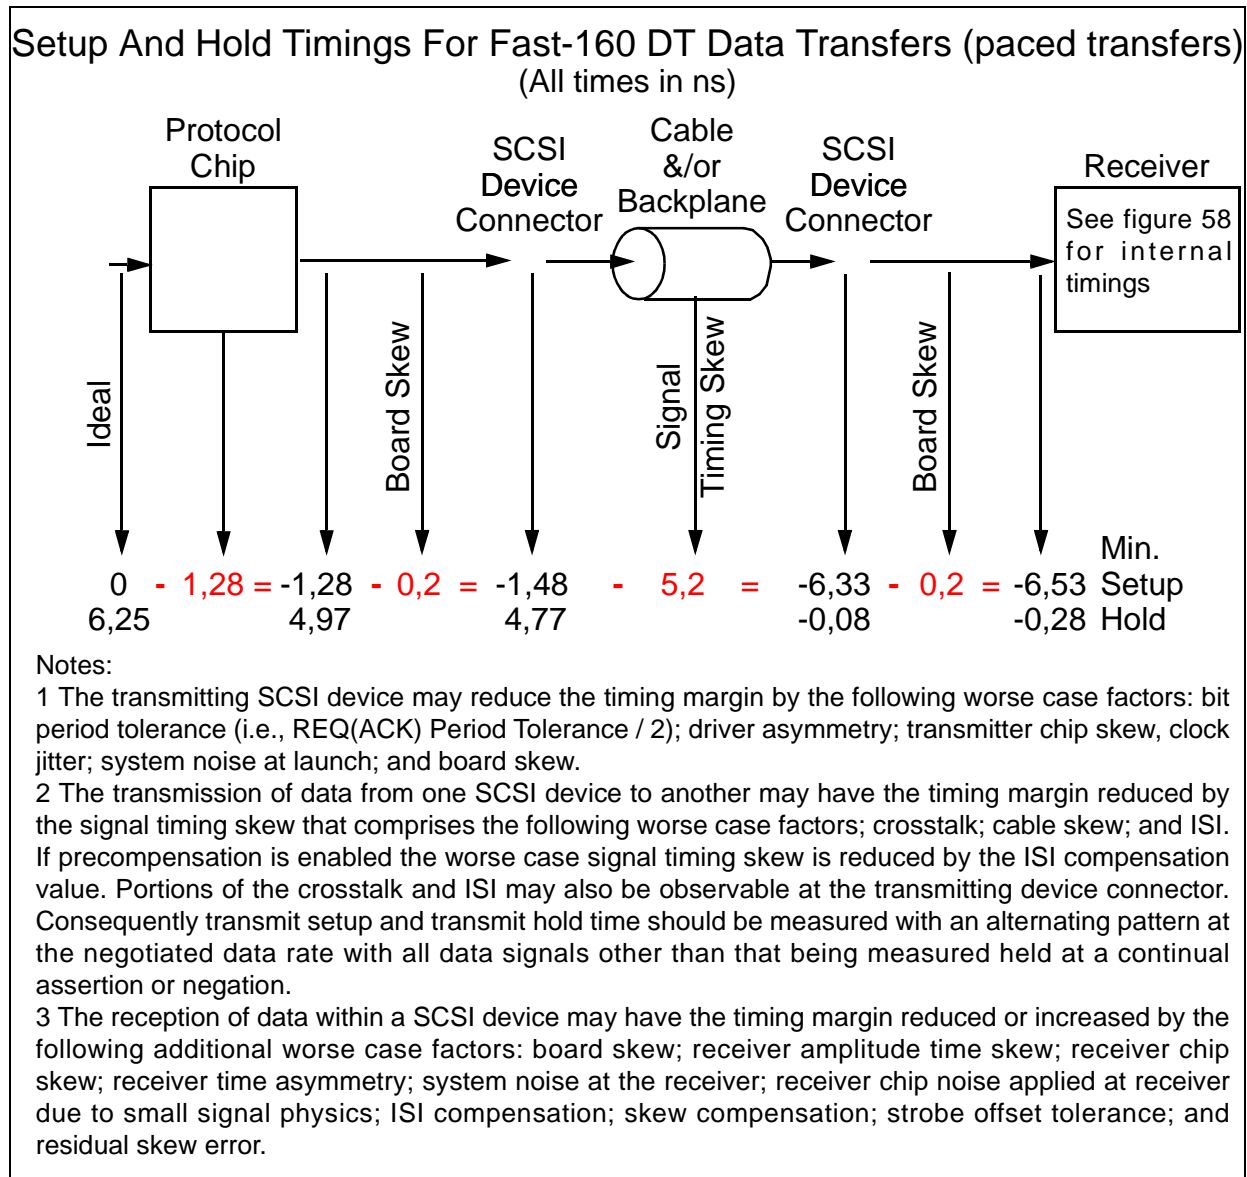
Setup And Hold Timings For Fast-160 DT Data Transfers (paced transfers)
(All times in ns)

Protocol Chip

SCSI Device Connector

Cable &/or Backplane

SCSI Device Connector

Receiver

See figure 58 for internal timings

Ideal

Board Skew

Signal Timing Skew

Board Skew

Min.

0 - 1,28 = -1,28 - 0,2 = -1,48 - 5,2 = -6,33 - 0,2 = -6,53 Setup
6,25 4,97 4,77 -0,08 -0,28 Hold

Notes:
1 The transmitting SCSI device may reduce the timing margin by the following worse case factors: bit period tolerance (i.e., REQ(ACK) Period Tolerance / 2); driver asymmetry; transmitter chip skew, clock jitter; system noise at launch; and board skew.
2 The transmission of data from one SCSI device to another may have the timing margin reduced by the signal timing skew that comprises the following worse case factors; crosstalk; cable skew; and ISI. If precompensation is enabled the worse case signal timing skew is reduced by the ISI compensation value. Portions of the crosstalk and ISI may also be observable at the transmitting device connector. Consequently transmit setup and transmit hold time should be measured with an alternating pattern at the negotiated data rate with all data signals other than that being measured held at a continual assertion or negation.
3 The reception of data within a SCSI device may have the timing margin reduced or increased by the following additional worse case factors: board skew; receiver amplitude time skew; receiver chip skew; receiver time asymmetry; system noise at the receiver; receiver chip noise applied at receiver due to small signal physics; ISI compensation; skew compensation; strobe offset tolerance; and residual skew error.